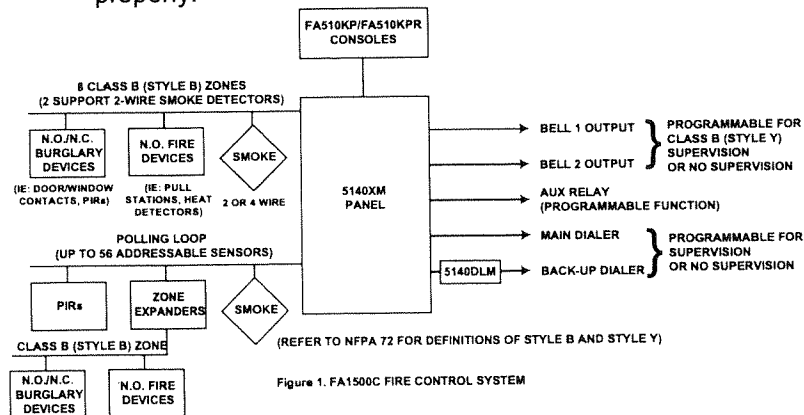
properly.

FA510KP/FA510KPR CONSOLES

8 CLASS B (STYLE B) ZONES (2 SUPPORT 2-WIRE SMOKE DETECTORS)

N.O./N.C. BURGLARY DEVICES

(IE: DOOR/WINDOW CONTACTS, PIRs)

N.O. FIRE DEVICES

(IE: PULL STATIONS, HEAT DETECTORS)

SMOKE

2 OR 4 WIRE

5140XM PANEL

BELL 1 OUTPUT

BELL 2 OUTPUT

PROGRAMMABLE FOR CLASS B (STYLE Y) SUPERVISION OR NO SUPERVISION

AUX RELAY (PROGRAMMABLE FUNCTION)

MAIN DIALER

5140DLM

BACK-UP DIALER

PROGRAMMABLE FOR SUPERVISION OR NO SUPERVISION

POLLING LOOP (UP TO 56 ADDRESSABLE SENSORS)

PIRs

ZONE EXPANDERS

SMOKE

CLASS B (STYLE B) ZONE

N.O./N.C. BURGLARY DEVICES

N.O. FIRE DEVICES

(REFER TO NFPA 72 FOR DEFINITIONS OF STYLE B AND STYLE Y)

Figure 1. FA1500C FIRE CONTROL SYSTEM